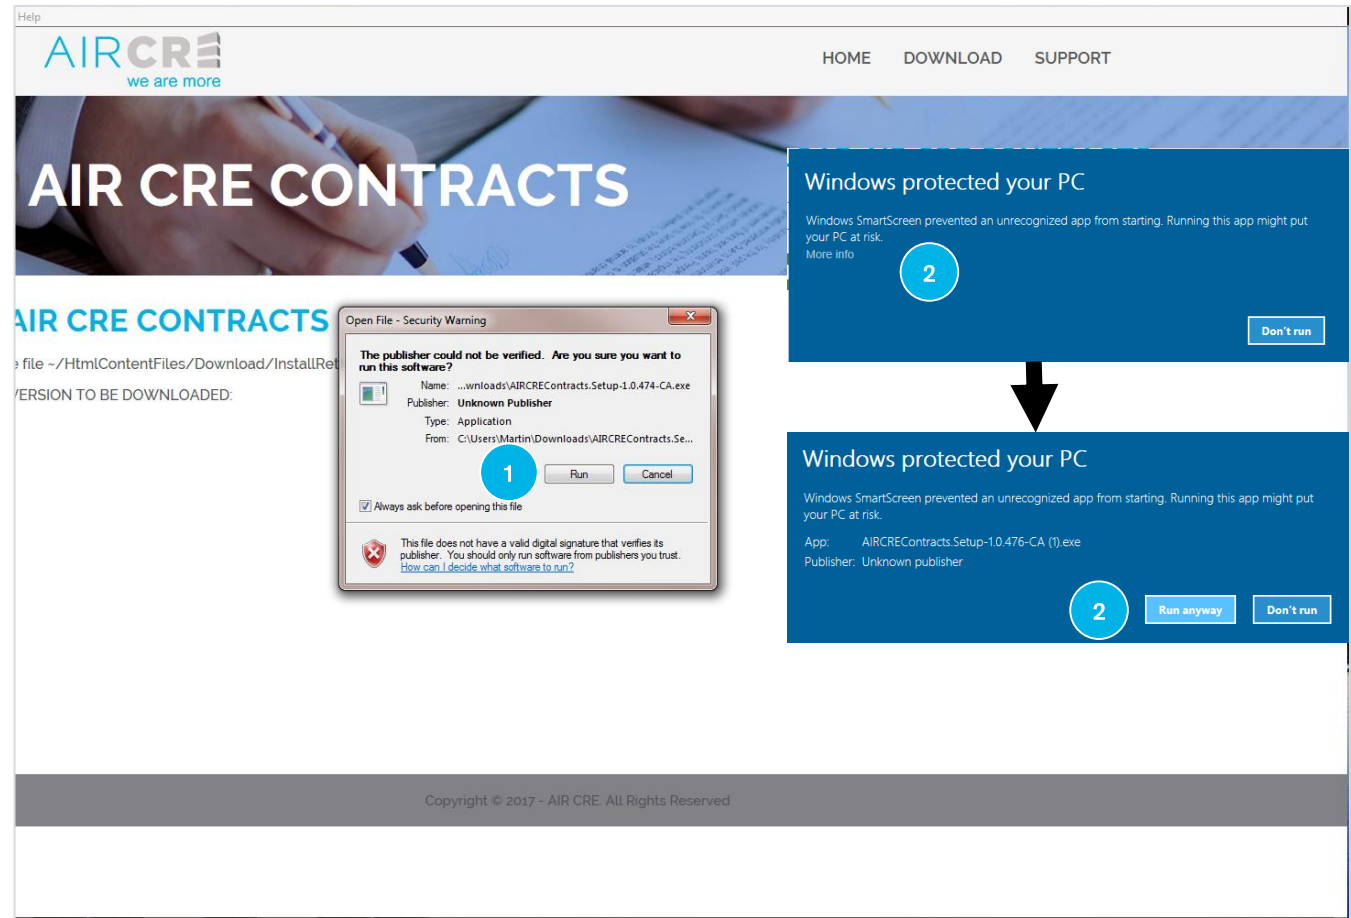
Help

AIRCRE
we are more

HOME DOWNLOAD SUPPORT

AIR CRE CONTRACTS

AIR CRE CONTRACTS

file ~/HtmlContentFiles/Download/InstallRet

VERSION TO BE DOWNLOADED:

Open File - Security Warning

The publisher could not be verified. Are you sure you want to run this software?

Name: ...wnloads\AIRCREContracts.Setup-1.0.474-CA.exe
Publisher: Unknown Publisher
Type: Application
From: C:\Users\Martin\Downloads\AIRCREContracts.Se...

1

Run Cancel

Always ask before opening this file

This file does not have a valid digital signature that verifies its publisher. You should only run software from publishers you trust.
How can I decide what software to run?

Windows protected your PC

Windows SmartScreen prevented an unrecognized app from starting. Running this app might put your PC at risk.
More info

2

Don't run

Windows protected your PC

Windows SmartScreen prevented an unrecognized app from starting. Running this app might put your PC at risk.

App: AIRCREContracts.Setup-1.0.476-CA (1).exe
Publisher: Unknown publisher

2

Run anyway Don't run

Copyright © 2017 - AIR CRE. All Rights Reserved